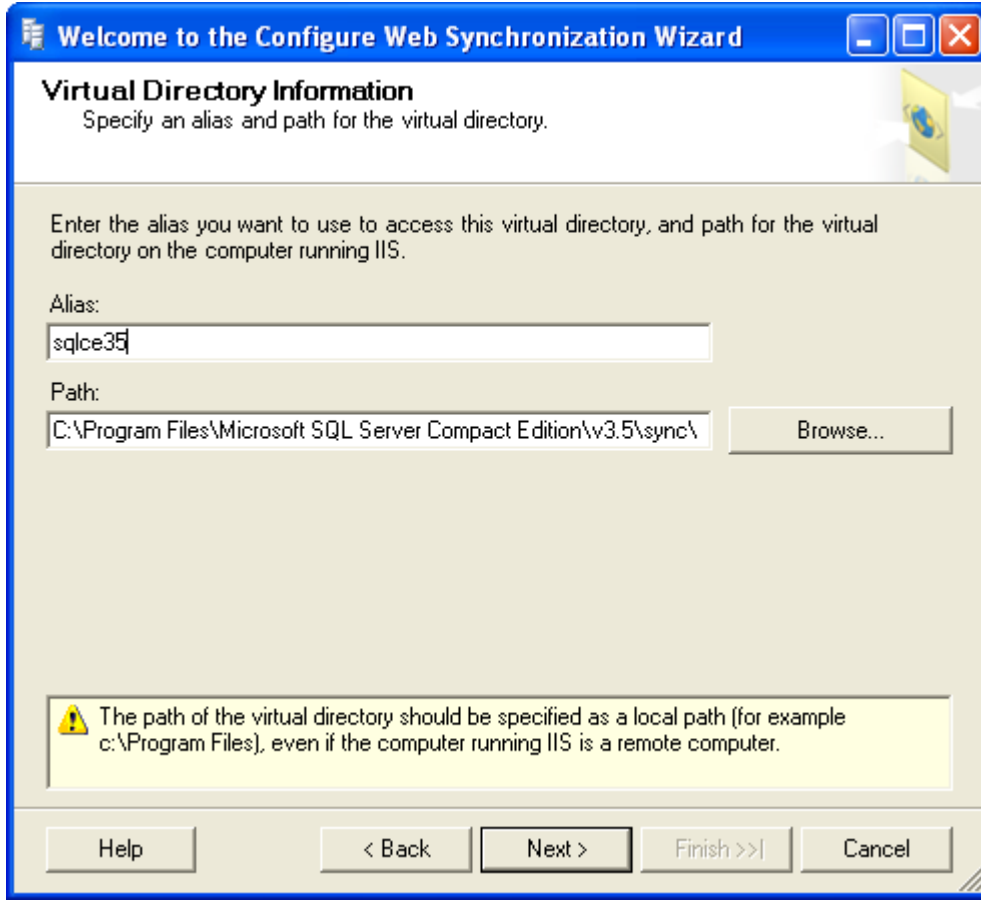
Welcome to the Configure Web Synchronization Wizard

Virtual Directory Information
Specify an alias and path for the virtual directory.

Enter the alias you want to use to access this virtual directory, and path for the virtual directory on the computer running IIS.

Alias:
sqlce35

Path:
C:\Program Files\Microsoft SQL Server Compact Edition\v3.5\sync\

Browse...

The path of the virtual directory should be specified as a local path (for example c:\Program Files), even if the computer running IIS is a remote computer.

Help
< Back
Next >
Finish >>|
Cancel